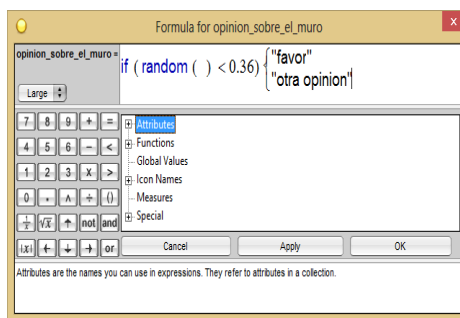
Formula for opinion_sobre_el_muro

opinion_sobre_el_muro =

if ( random ( ) < 0.36) { "favor"
"otra opinion"

Large

7 8 9 + =
4 5 6 − <
1 2 3 × >
0 . ∧ ÷ ()
$\frac{1}{x}$ $\sqrt{x}$ ↑ not and
|x| ← ↓ → or

Attributes
Functions
Global Values
Icon Names
Measures
Special

Cancel
Apply
OK

Attributes are the names you can use in expressions. They refer to attributes in a collection.